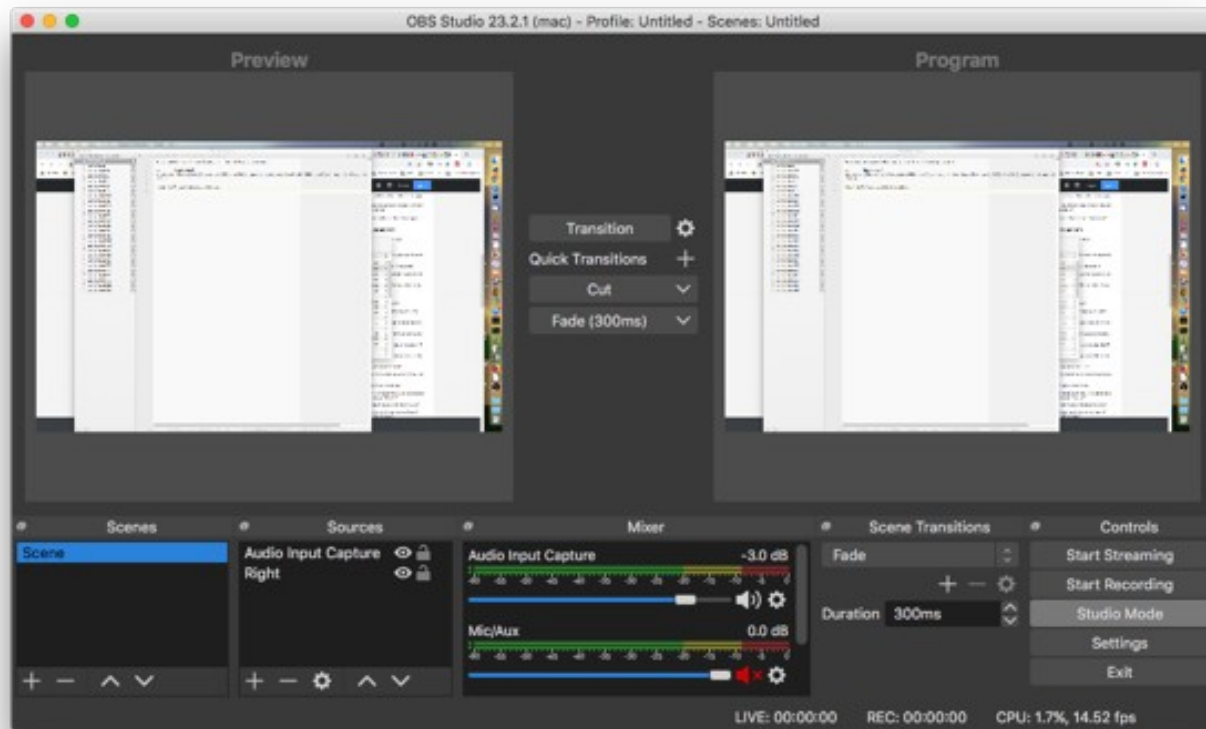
OBS Studio 23.2.1 (mac) - Profile: Untitled - Scenes: Untitled

Preview

Program

Transition

Quick Transitions

Cut

Fade (300ms)

Scenes

Scene

Sources

Audio Input Capture

Right

Mixer

Audio Input Capture

-3.0 dB

Mic/Aux

0.0 dB

Scene Transitions

Fade

Duration 300ms

Controls

Start Streaming

Start Recording

Studio Mode

Settings

Exit

LIVE: 00:00:00 REC: 00:00:00 CPU: 1.7%, 14.52 fps